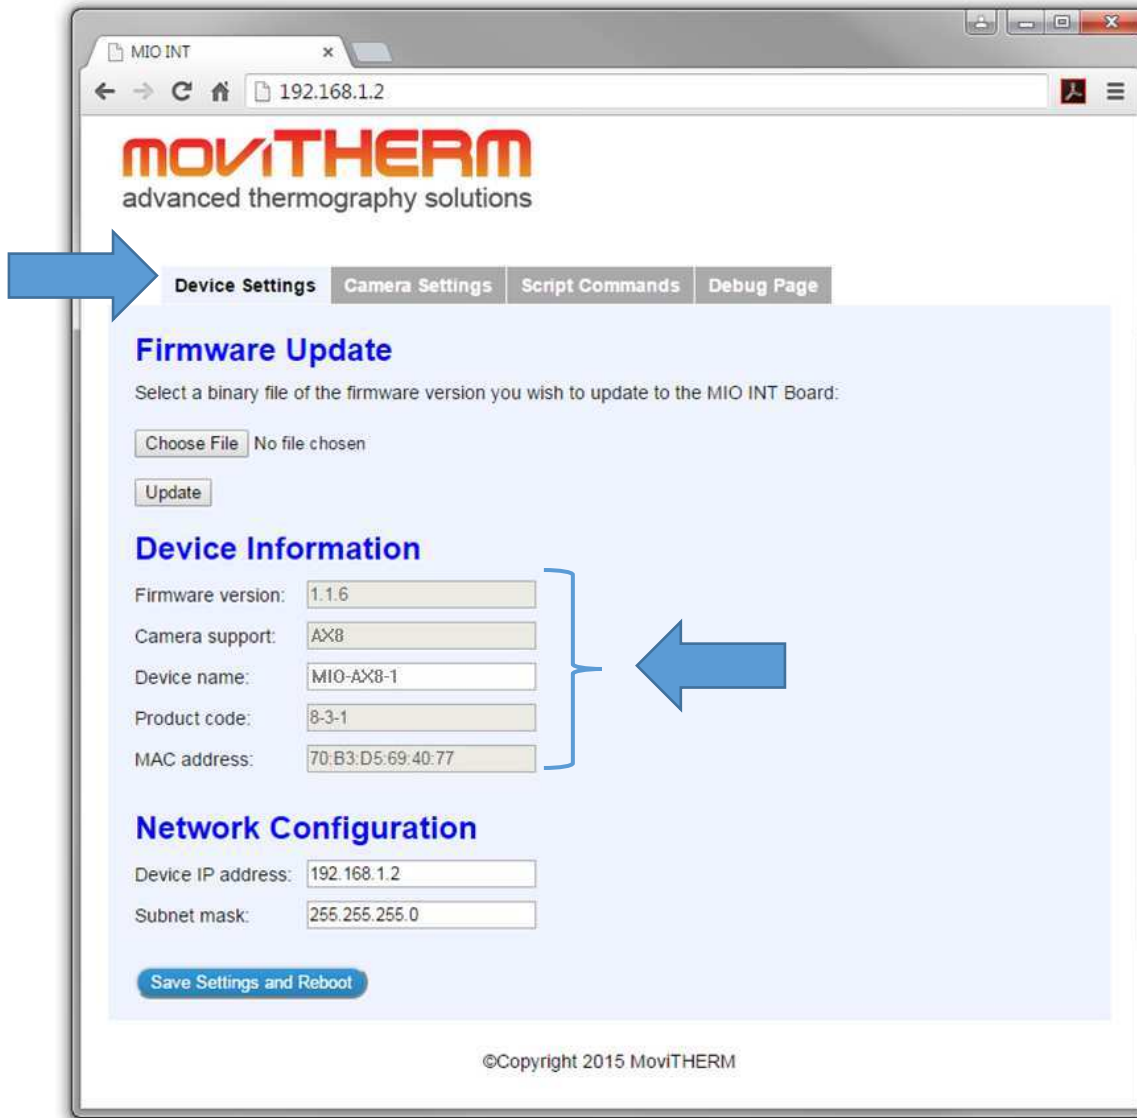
MIO INT ×

192.168.1.2

moviTHERM
advanced thermography solutions

Device Settings | Camera Settings | Script Commands | Debug Page

Firmware Update

Select a binary file of the firmware version you wish to update to the MIO INT Board:

Choose File No file chosen

Update

Device Information

Firmware version: 1.1.6

Camera support: AX8

Device name: MIO-AX8-1

Product code: 8-3-1

MAC address: 70:B3:D5:69:40:77

Network Configuration

Device IP address: 192.168.1.2

Subnet mask: 255.255.255.0

Save Settings and Reboot

©Copyright 2015 MoviTHERM